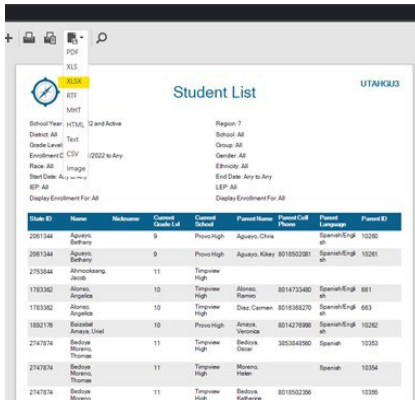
PDF
XLS
XLSX
RTF
MHT
HTML
Text
CSV
Image

UTAHGU3

Student List

School Year: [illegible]22 and Active
District: All
Grade Level: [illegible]
Enrollment D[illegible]/2022 to Any
Race: All
Start Date: Any to Any
IEP: All
Display Enrollment For: All

Region: 7
School: All
Group: All
Gender: All
Ethnicity: All
End Date: Any to Any
LEP: All

| State ID | Name | Nickname | Current Grade Lvl | Current School | Parent Name | Parent Cell Phone | Parent Language | Parent ID |
|---|---|---|---|---|---|---|---|---|
| 2061344 | Aguayo, Bethany | | 9 | Provo High | Aguayo, Chris | | Spanish/English | 10260 |
| 2061344 | Aguayo, Bethany | | 9 | Provo High | Aguayo, Kikey | 8018502081 | Spanish/English | 10261 |
| 2753844 | Ahmooksang, Jacob | | 11 | Timpview High | | | | |
| 1783362 | Alonso, Angelica | | 10 | Timpview High | Alonso, Ramiro | 8014733480 | Spanish/English | 661 |
| 1783362 | Alonso, Angelica | | 10 | Timpview High | Diaz, Carmen | 8016368270 | Spanish/English | 663 |
| 1892178 | Baizabal Amaya, Uriel | | 10 | Provo High | Amaya, Veronica | 8014276998 | Spanish/English | 10262 |
| 2747874 | Bedoya Moreno, Thomas | | 11 | Timpview High | Bedoya, Oscar | 3853848560 | Spanish | 10353 |
| 2747874 | Bedoya Moreno, Thomas | | 11 | Timpview High | Moreno, Helen | | Spanish | 10354 |
| 2747874 | Bedoya Moreno, Thomas | | 11 | Timpview High | Bedoya, Katherine | 8018502386 | | 10355 |